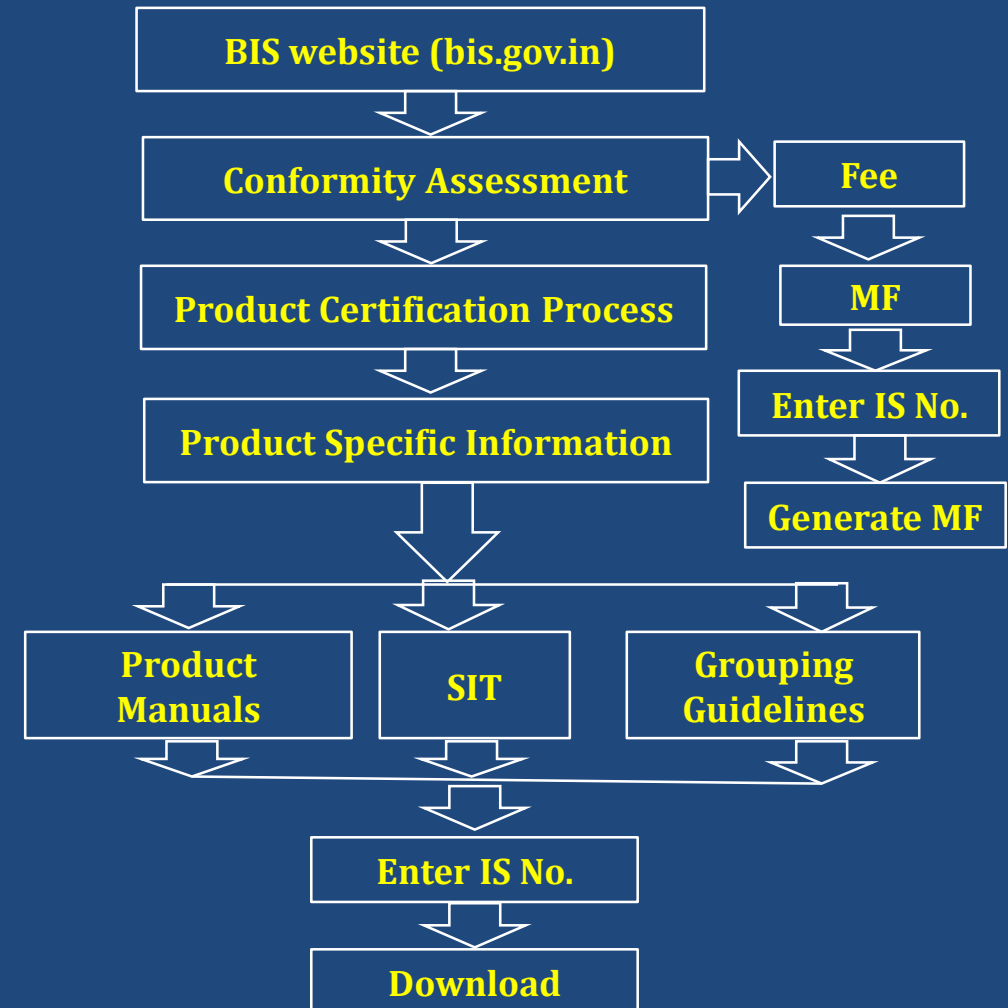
BIS website (bis.gov.in)

Conformity Assessment

Product Certification Process

Product Specific Information

Fee

MF

Enter IS No.

Generate MF

Product Manuals

SIT

Grouping Guidelines

Enter IS No.

Download